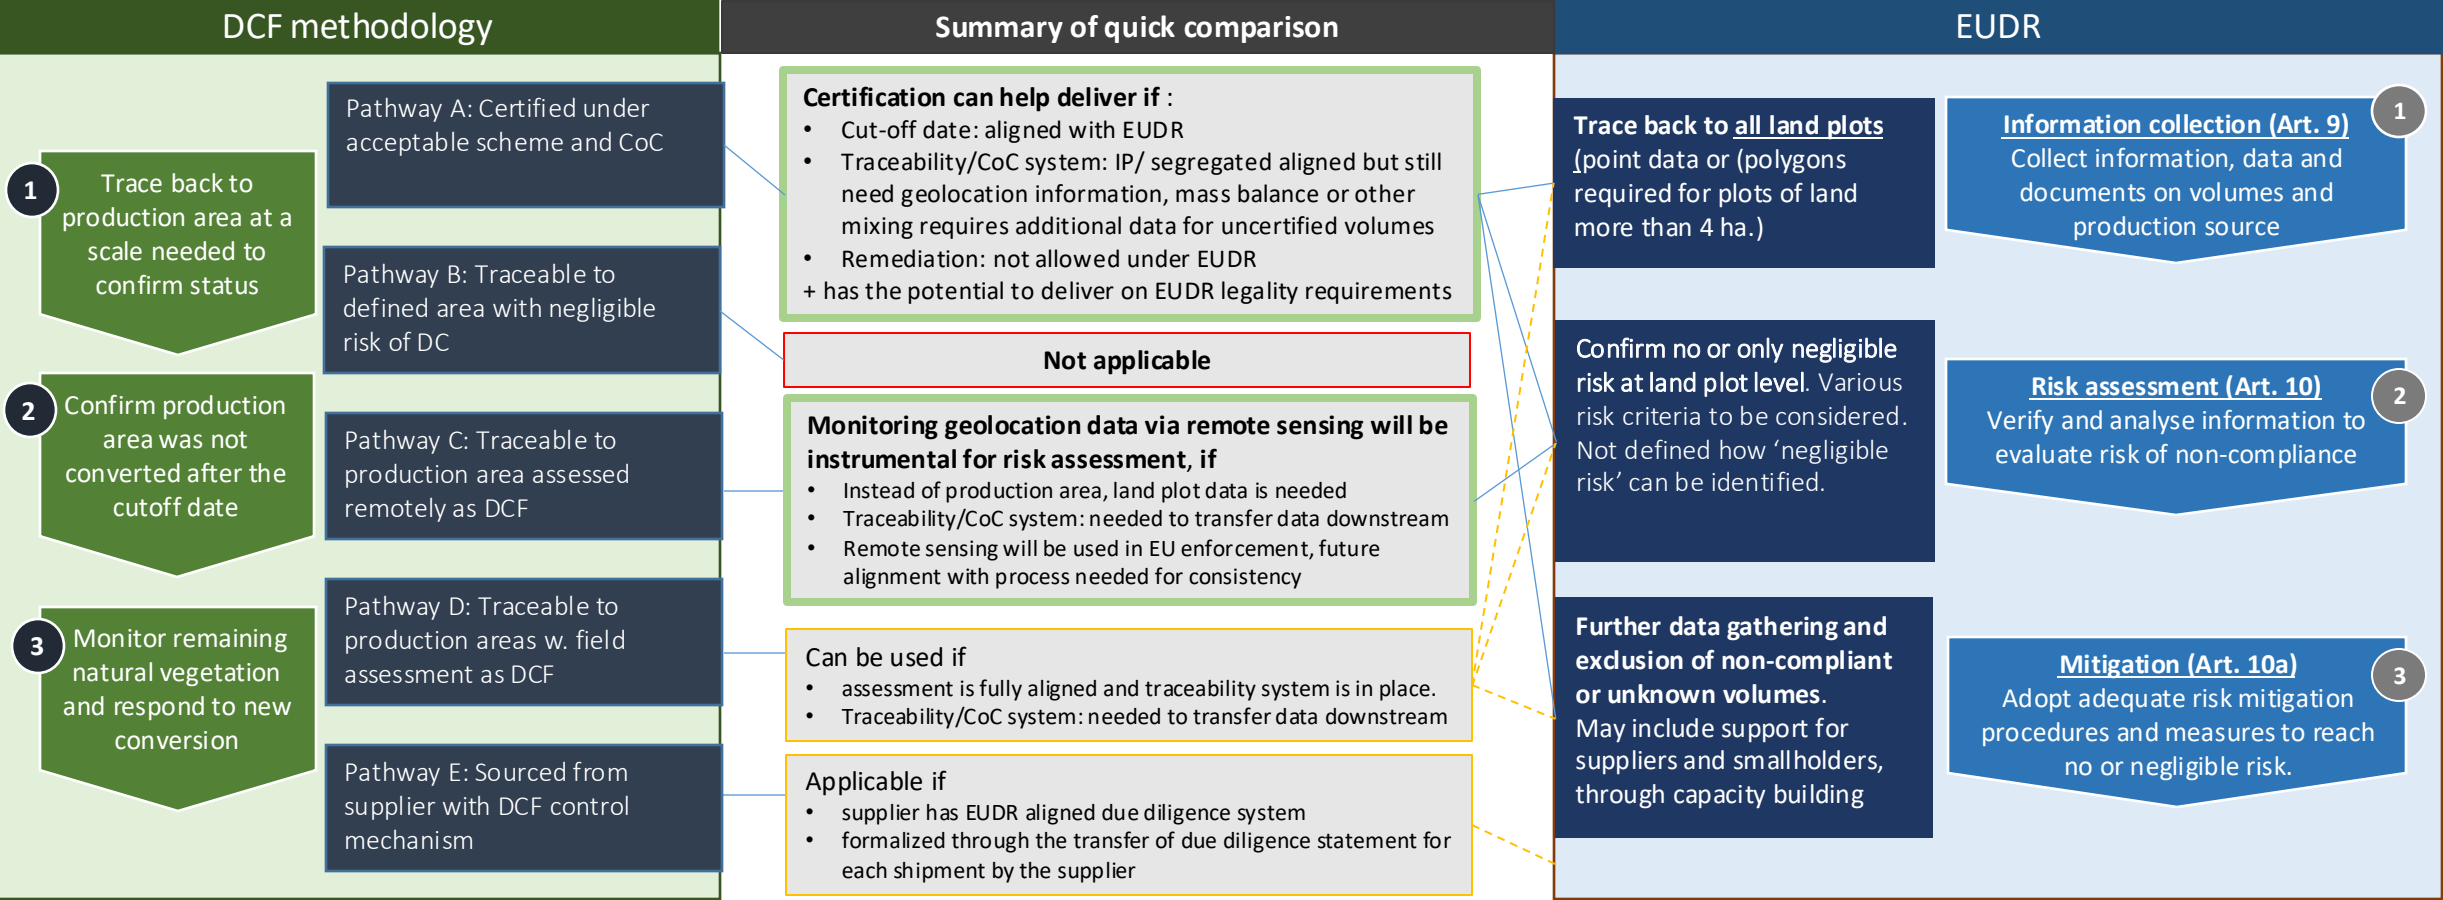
DCF methodology

1 Trace back to production area at a scale needed to confirm status

2 Confirm production area was not converted after the cutoff date

3 Monitor remaining natural vegetation and respond to new conversion

Pathway A: Certified under acceptable scheme and CoC

Pathway B: Traceable to defined area with negligible risk of DC

Pathway C: Traceable to production area assessed remotely as DCF

Pathway D: Traceable to production areas w. field assessment as DCF

Pathway E: Sourced from supplier with DCF control mechanism

Summary of quick comparison

Certification can help deliver if :
- Cut-off date: aligned with EUDR
- Traceability/CoC system: IP/ segregated aligned but still need geolocation information, mass balance or other mixing requires additional data for uncertified volumes
- Remediation: not allowed under EUDR
+ has the potential to deliver on EUDR legality requirements

Not applicable

Monitoring geolocation data via remote sensing will be instrumental for risk assessment, if
- Instead of production area, land plot data is needed
- Traceability/CoC system: needed to transfer data downstream
- Remote sensing will be used in EU enforcement, future alignment with process needed for consistency

Can be used if
- assessment is fully aligned and traceability system is in place.
- Traceability/CoC system: needed to transfer data downstream

Applicable if
- supplier has EUDR aligned due diligence system
- formalized through the transfer of due diligence statement for each shipment by the supplier

EUDR

Trace back to all land plots (point data or (polygons required for plots of land more than 4 ha.)

Confirm no or only negligible risk at land plot level. Various risk criteria to be considered. Not defined how 'negligible risk' can be identified.

Further data gathering and exclusion of non-compliant or unknown volumes. May include support for suppliers and smallholders, through capacity building

Information collection (Art. 9)
Collect information, data and documents on volumes and production source
1

Risk assessment (Art. 10)
Verify and analyse information to evaluate risk of non-compliance
2

Mitigation (Art. 10a)
Adopt adequate risk mitigation procedures and measures to reach no or negligible risk.
3